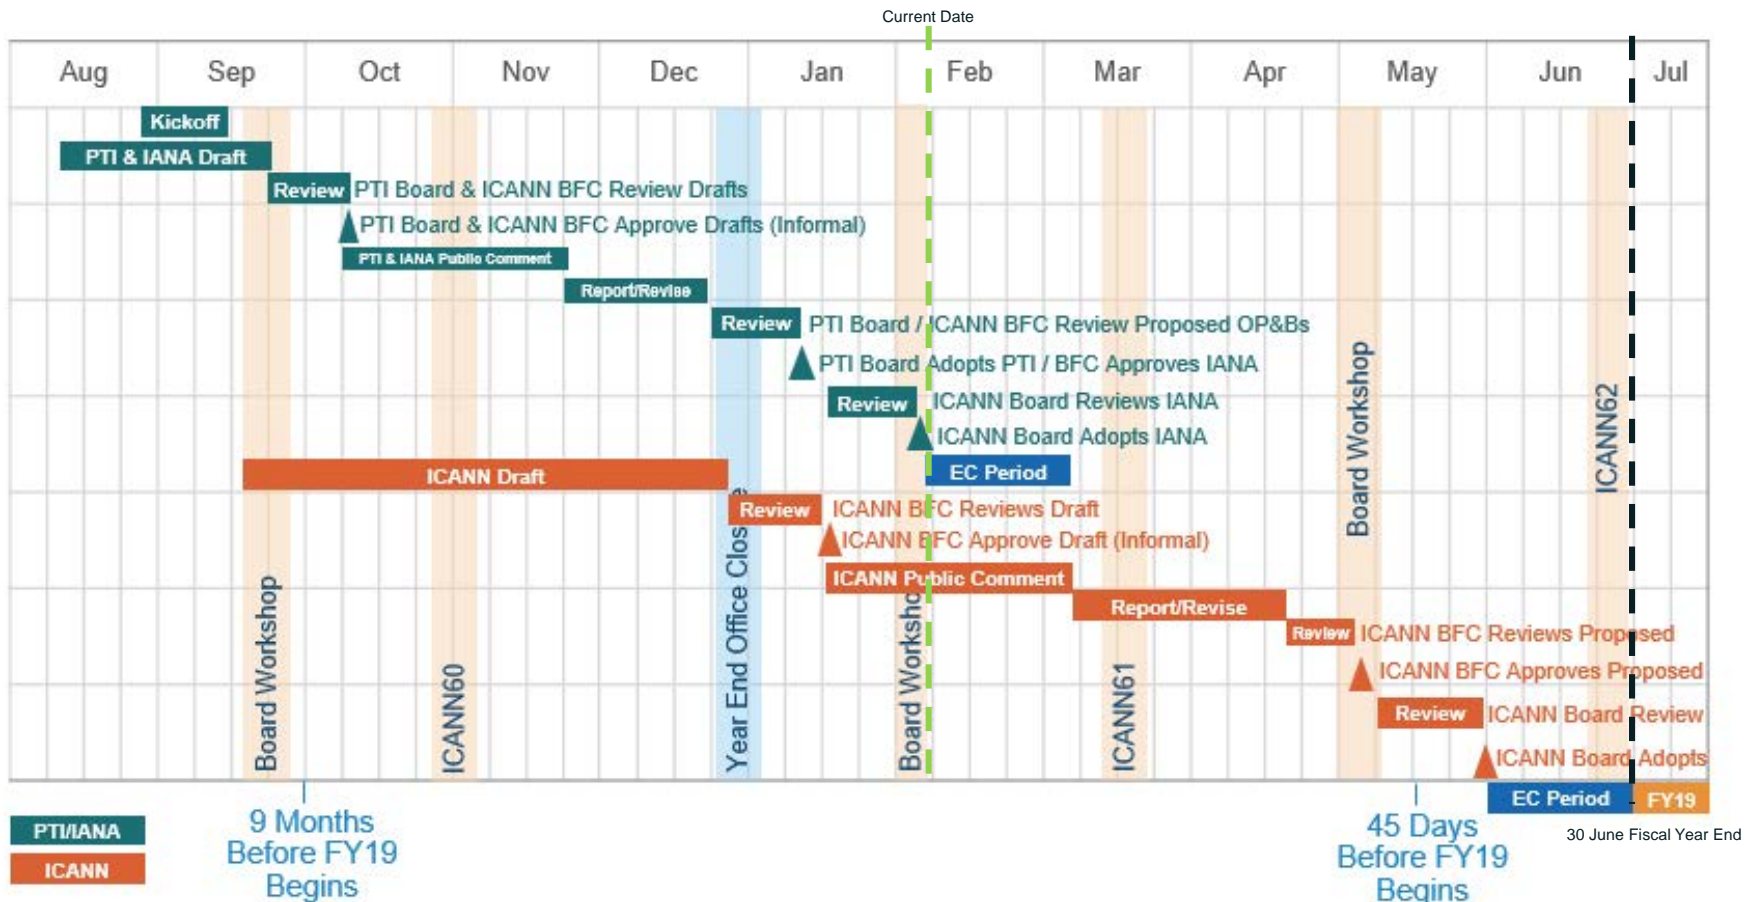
Current Date

| Aug | Sep | Oct | Nov | Dec | Jan | Feb | Mar | Apr | May | Jun | Jul |
|---|---|---|---|---|---|---|---|---|---|---|---|

Kickoff
PTI & IANA Draft
Review PTI Board & ICANN BFC Review Drafts
PTI Board & ICANN BFC Approve Drafts (Informal)
PTI & IANA Public Comment
Report/Revise
Review PTI Board / ICANN BFC Review Proposed OP&Bs
PTI Board Adopts PTI / BFC Approves IANA
Review ICANN Board Reviews IANA
ICANN Board Adopts IANA
EC Period
ICANN Draft
Review ICANN BFC Reviews Draft
ICANN BFC Approve Draft (Informal)
ICANN Public Comment
Report/Revise
Review ICANN BFC Reviews Proposed
ICANN BFC Approves Proposed
Review ICANN Board Review
ICANN Board Adopts
EC Period
FY19

Board Workshop
ICANN60
Year End Office Closure
Board Workshop
ICANN61
Board Workshop
ICANN62

PTI/IANA
ICANN

9 Months Before FY19 Begins

45 Days Before FY19 Begins

30 June Fiscal Year End